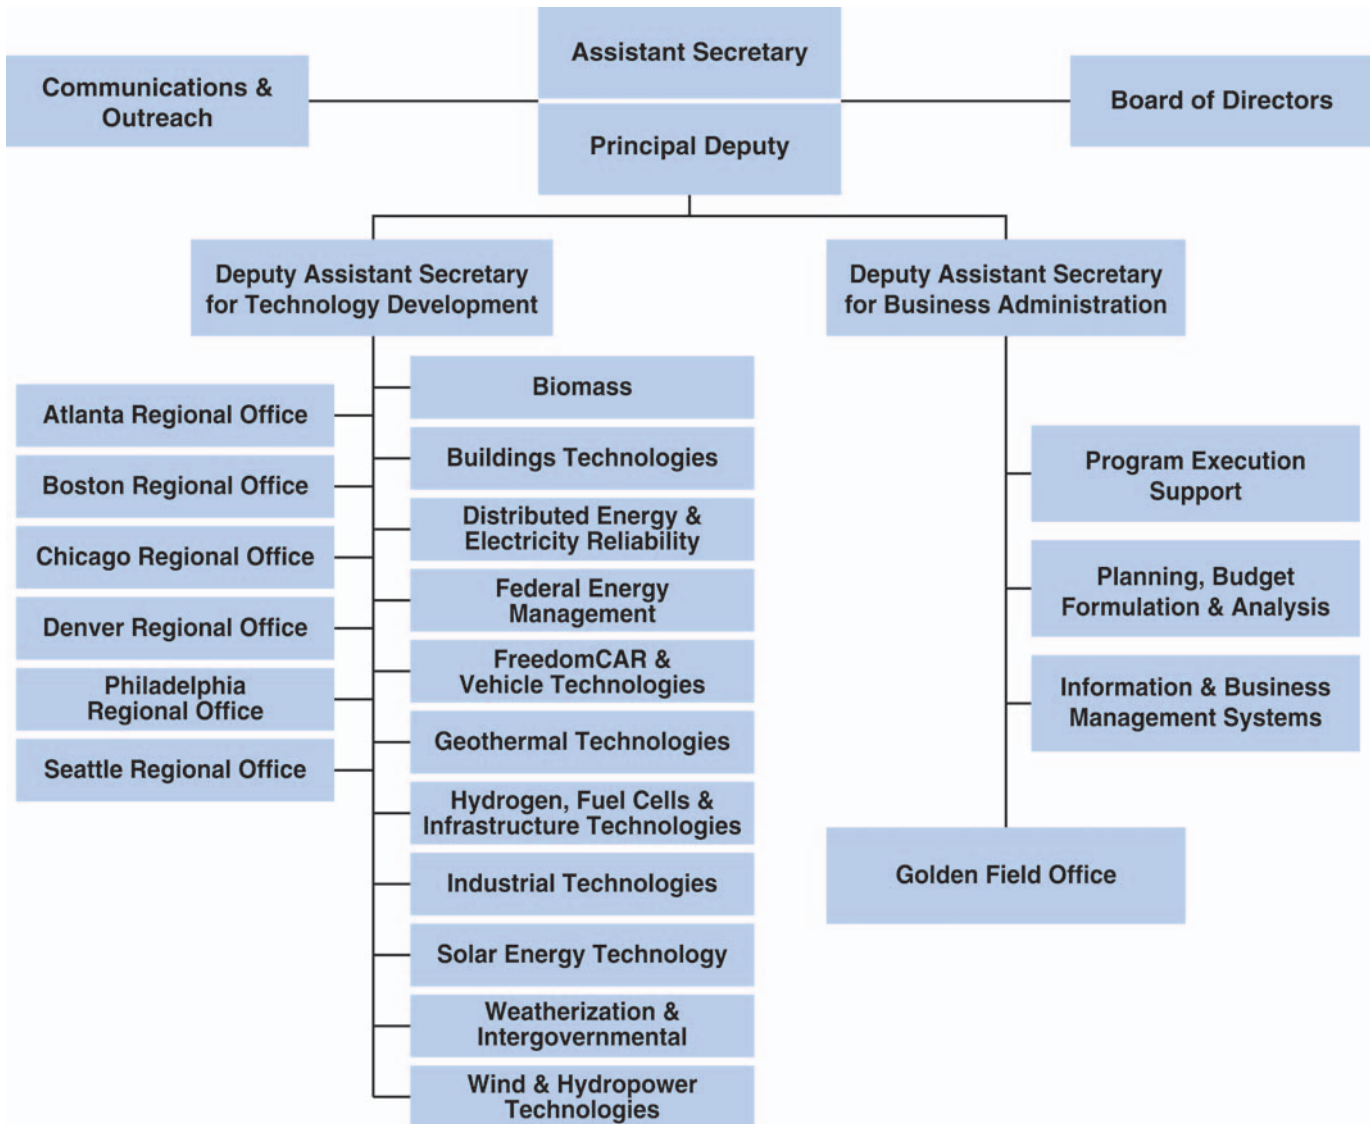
Communications & Outreach

Assistant Secretary

Board of Directors

Principal Deputy

Deputy Assistant Secretary for Technology Development

Deputy Assistant Secretary for Business Administration

Atlanta Regional Office

Boston Regional Office

Chicago Regional Office

Denver Regional Office

Philadelphia Regional Office

Seattle Regional Office

Biomass

Buildings Technologies

Distributed Energy & Electricity Reliability

Federal Energy Management

FreedomCAR & Vehicle Technologies

Geothermal Technologies

Hydrogen, Fuel Cells & Infrastructure Technologies

Industrial Technologies

Solar Energy Technology

Weatherization & Intergovernmental

Wind & Hydropower Technologies

Program Execution Support

Planning, Budget Formulation & Analysis

Information & Business Management Systems

Golden Field Office